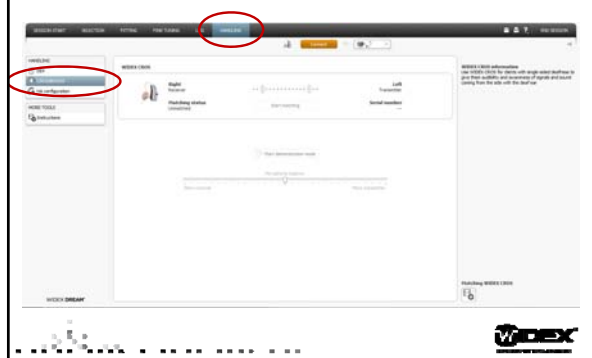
SESSION START SELECTION FITTING FINE TUNING HANDLING END SESSION

Connect

HANDLING

WIDEX CROS

Right
Receiver

Left
Transmitter

Matching status
Unmatched

Start matching

Serial number
---

Start demonstration mode

MORE TOOLS

WIDEX CROS information

Matching WIDEX CROS

WIDEX DREAM

WIDEX